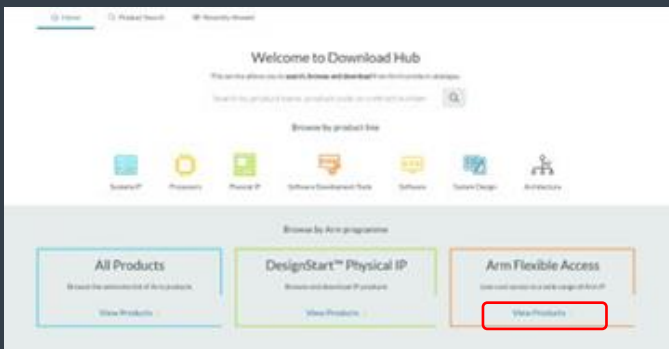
Home Product Search Recently Viewed

Welcome to Download Hub

This service allows you to search, browse and download from Arm's product catalogue.

Search by product name, product code or contract number

Browse by product line

System IP Processors Physical IP Software Development Tools Software System Design Architecture

Browse by Arm programme

All Products

Browse the entire list of Arm products

View Products

DesignStart™ Physical IP

Browse and download IP products

View Products

Arm Flexible Access

Low cost access to a wide range of Arm IP

View Products